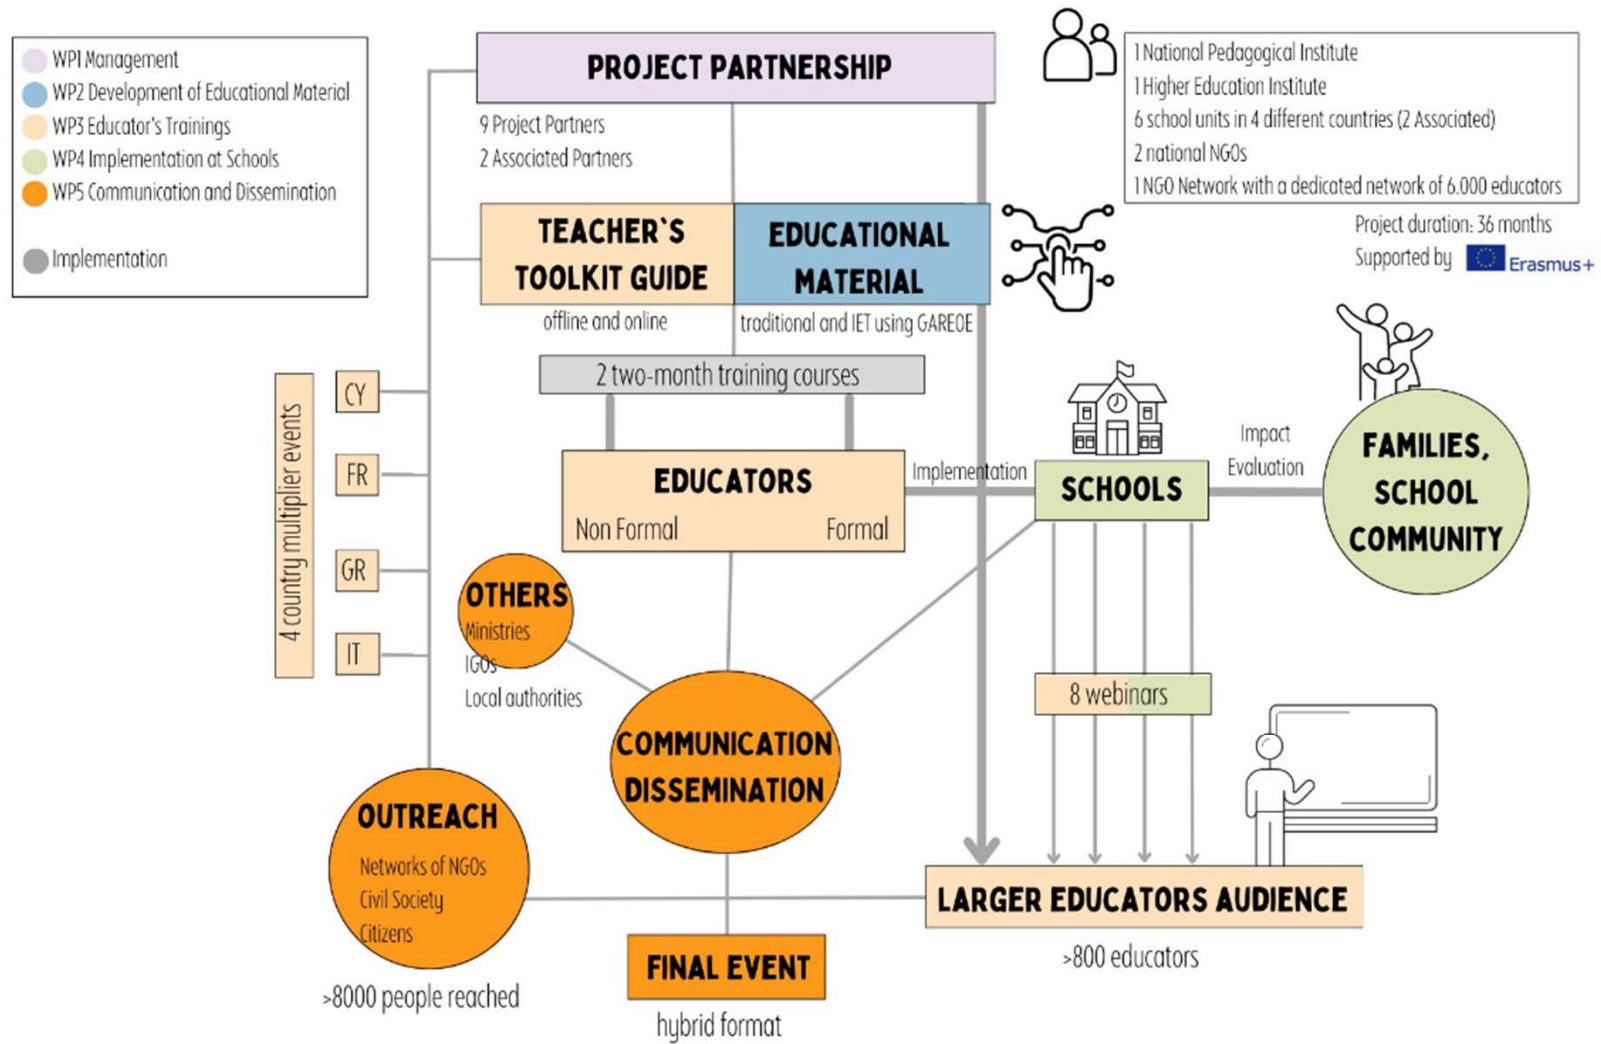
WP1 Management
WP2 Development of Educational Material
WP3 Educator's Trainings
WP4 Implementation at Schools
WP5 Communication and Dissemination

Implementation

PROJECT PARTNERSHIP

9 Project Partners
2 Associated Partners

1 National Pedagogical Institute
1 Higher Education Institute
6 school units in 4 different countries (2 Associated)
2 national NGOs
1 NGO Network with a dedicated network of 6.000 educators

Project duration: 36 months
Supported by Erasmus+

TEACHER`S TOOLKIT GUIDE
offline and online

EDUCATIONAL MATERIAL
traditional and IET using GAREOE

2 two-month training courses

4 country multiplier events
CY
FR
GR
IT

EDUCATORS
Non Formal
Formal

Implementation

SCHOOLS

Impact
Evaluation

FAMILIES, SCHOOL COMMUNITY

OTHERS
Ministries
IGOs
Local authorities

COMMUNICATION DISSEMINATION

8 webinars

OUTREACH
Networks of NGOs
Civil Society
Citizens

>8000 people reached

LARGER EDUCATORS AUDIENCE
>800 educators

FINAL EVENT
hybrid format